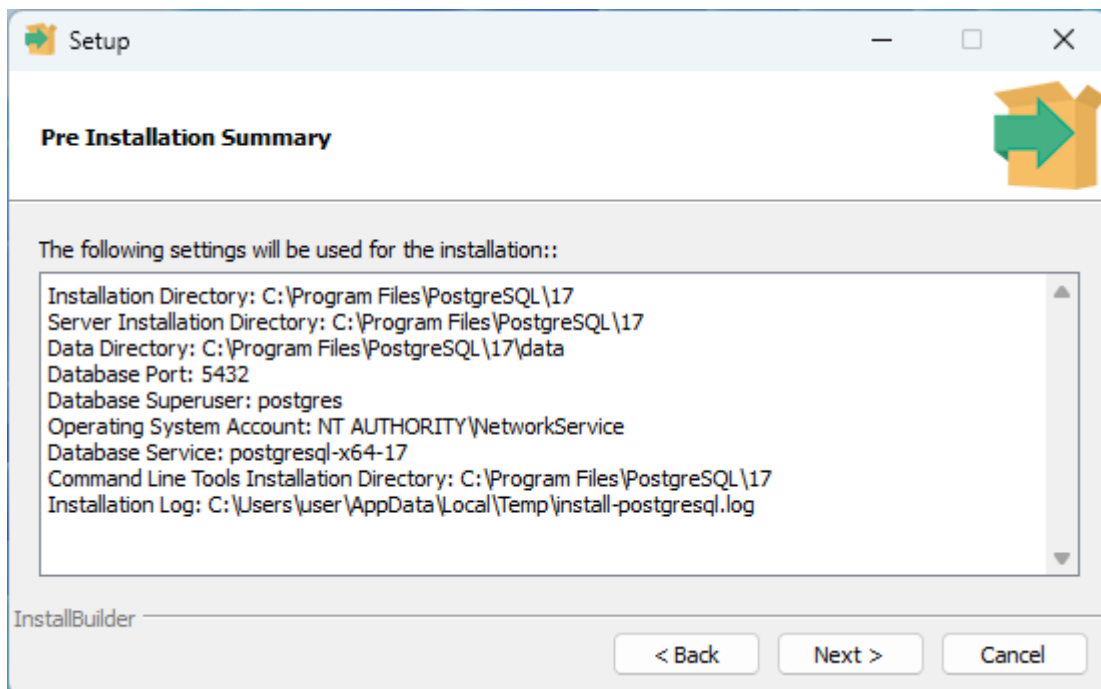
Setup

Pre Installation Summary

The following settings will be used for the installation::

Installation Directory: C:\Program Files\PostgreSQL\17
Server Installation Directory: C:\Program Files\PostgreSQL\17
Data Directory: C:\Program Files\PostgreSQL\17\data
Database Port: 5432
Database Superuser: postgres
Operating System Account: NT AUTHORITY\NetworkService
Database Service: postgresql-x64-17
Command Line Tools Installation Directory: C:\Program Files\PostgreSQL\17
Installation Log: C:\Users\user\AppData\Local\Temp\install-postgresql.log

InstallBuilder

< Back
Next >
Cancel